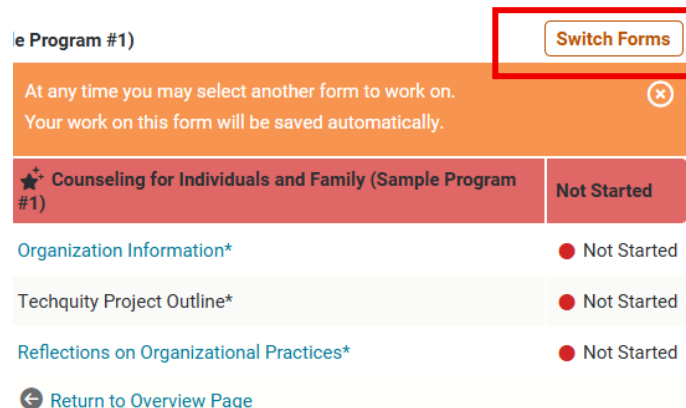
le Program #1)

Switch Forms

At any time you may select another form to work on.
Your work on this form will be saved automatically.

| Counseling for Individuals and Family (Sample Program #1) | Not Started |
|---|---|
| Organization Information* | Not Started |
| Techquity Project Outline* | Not Started |
| Reflections on Organizational Practices* | Not Started |

Return to Overview Page